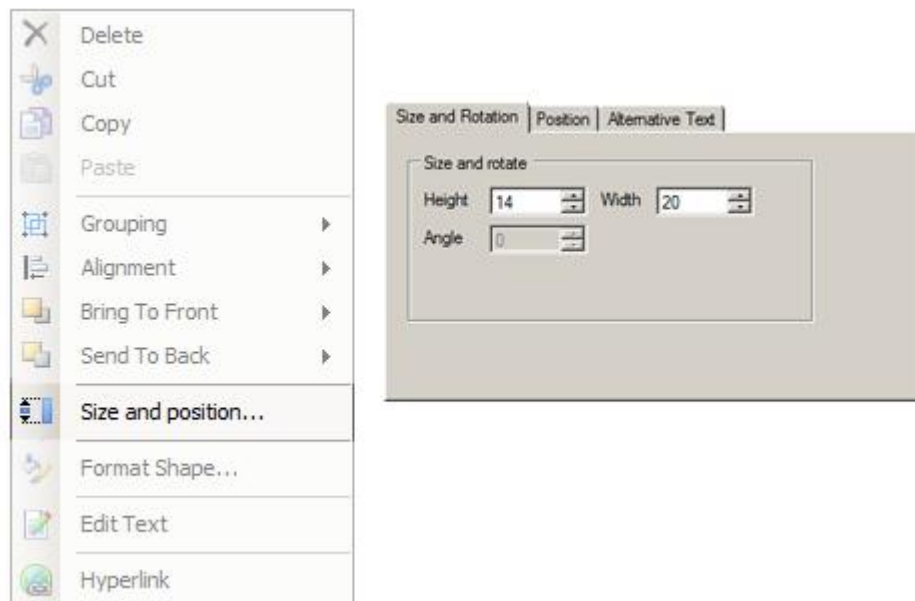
Delete
Cut
Copy
Paste
Grouping
Alignment
Bring To Front
Send To Back
Size and position...
Format Shape...
Edit Text
Hyperlink

Size and Rotation | Position | Alternative Text

Size and rotate
Height 14 Width 20
Angle 0